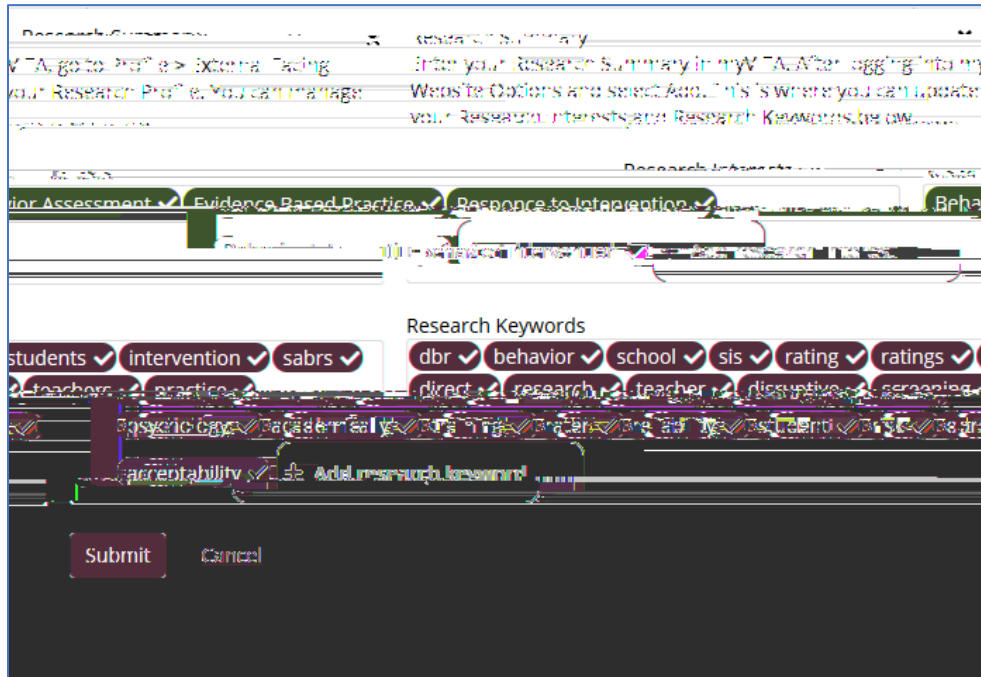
Research Summary

Research Summary

V TA, go to Profile > External Facing your Researcher Profile. You can manage

Enter your Research Summary in myVITA. After logging into my Website Options and select Add. This is where you can update your Research Interests and Research Keywords below.

Research Interests

ior Assessment ✓ Evidence Based Practice ✓ Responce to Intervention ✓ Beha

Research Keywords

students ✓ intervention ✓ sabrs ✓

✓ teachers ✓ practice ✓

dbr ✓ behavior ✓ school ✓ sis ✓ rating ✓ ratings ✓

direct ✓ research ✓ teacher ✓ disruptive ✓ screening ✓

✓ psychometric ✓ academically ✓ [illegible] ✓ students ✓

acceptability ✓ + Add research keyword

Submit Cancel